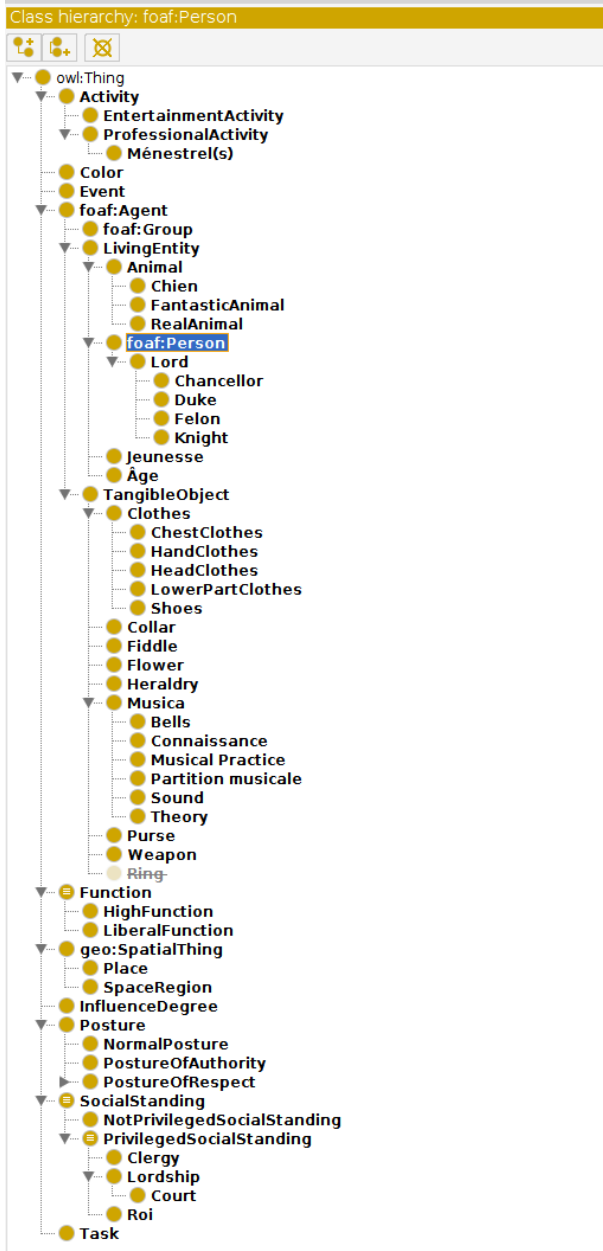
Class hierarchy: foaf:Person

owl:Thing
Activity
EntertainmentActivity
ProfessionalActivity
Ménestrel(s)
Color
Event
foaf:Agent
foaf:Group
LivingEntity
Animal
Chien
FantasticAnimal
RealAnimal
foaf:Person
Lord
Chancellor
Duke
Felon
Knight
Jeunesse
Âge
TangibleObject
Clothes
ChestClothes
HandClothes
HeadClothes
LowerPartClothes
Shoes
Collar
Fiddle
Flower
Heraldry
Musica
Bells
Connaissance
Musical Practice
Partition musicale
Sound
Theory
Purse
Weapon
Ring
Function
HighFunction
LiberalFunction
geo:SpatialThing
Place
SpaceRegion
InfluenceDegree
Posture
NormalPosture
PostureOfAuthority
PostureOfRespect
SocialStanding
NotPrivilegedSocialStanding
PrivilegedSocialStanding
Clergy
Lordship
Court
Roi
Task